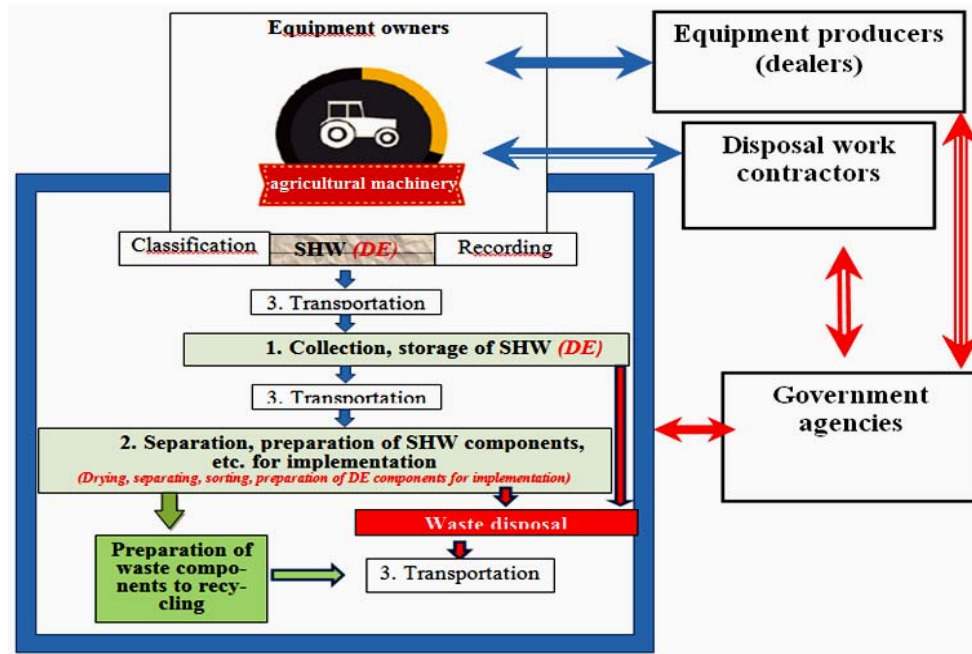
Equipment owners

agricultural machinery

Equipment producers (dealers)

Disposal work contractors

Classification

SHW (DE)

Recording

3. Transportation

1. Collection, storage of SHW (DE)

3. Transportation

2. Separation, preparation of SHW components, etc. for implementation

(Drying, separating, sorting, preparation of DE components for implementation)

Government agencies

Waste disposal

Preparation of waste components to recycling

3. Transportation